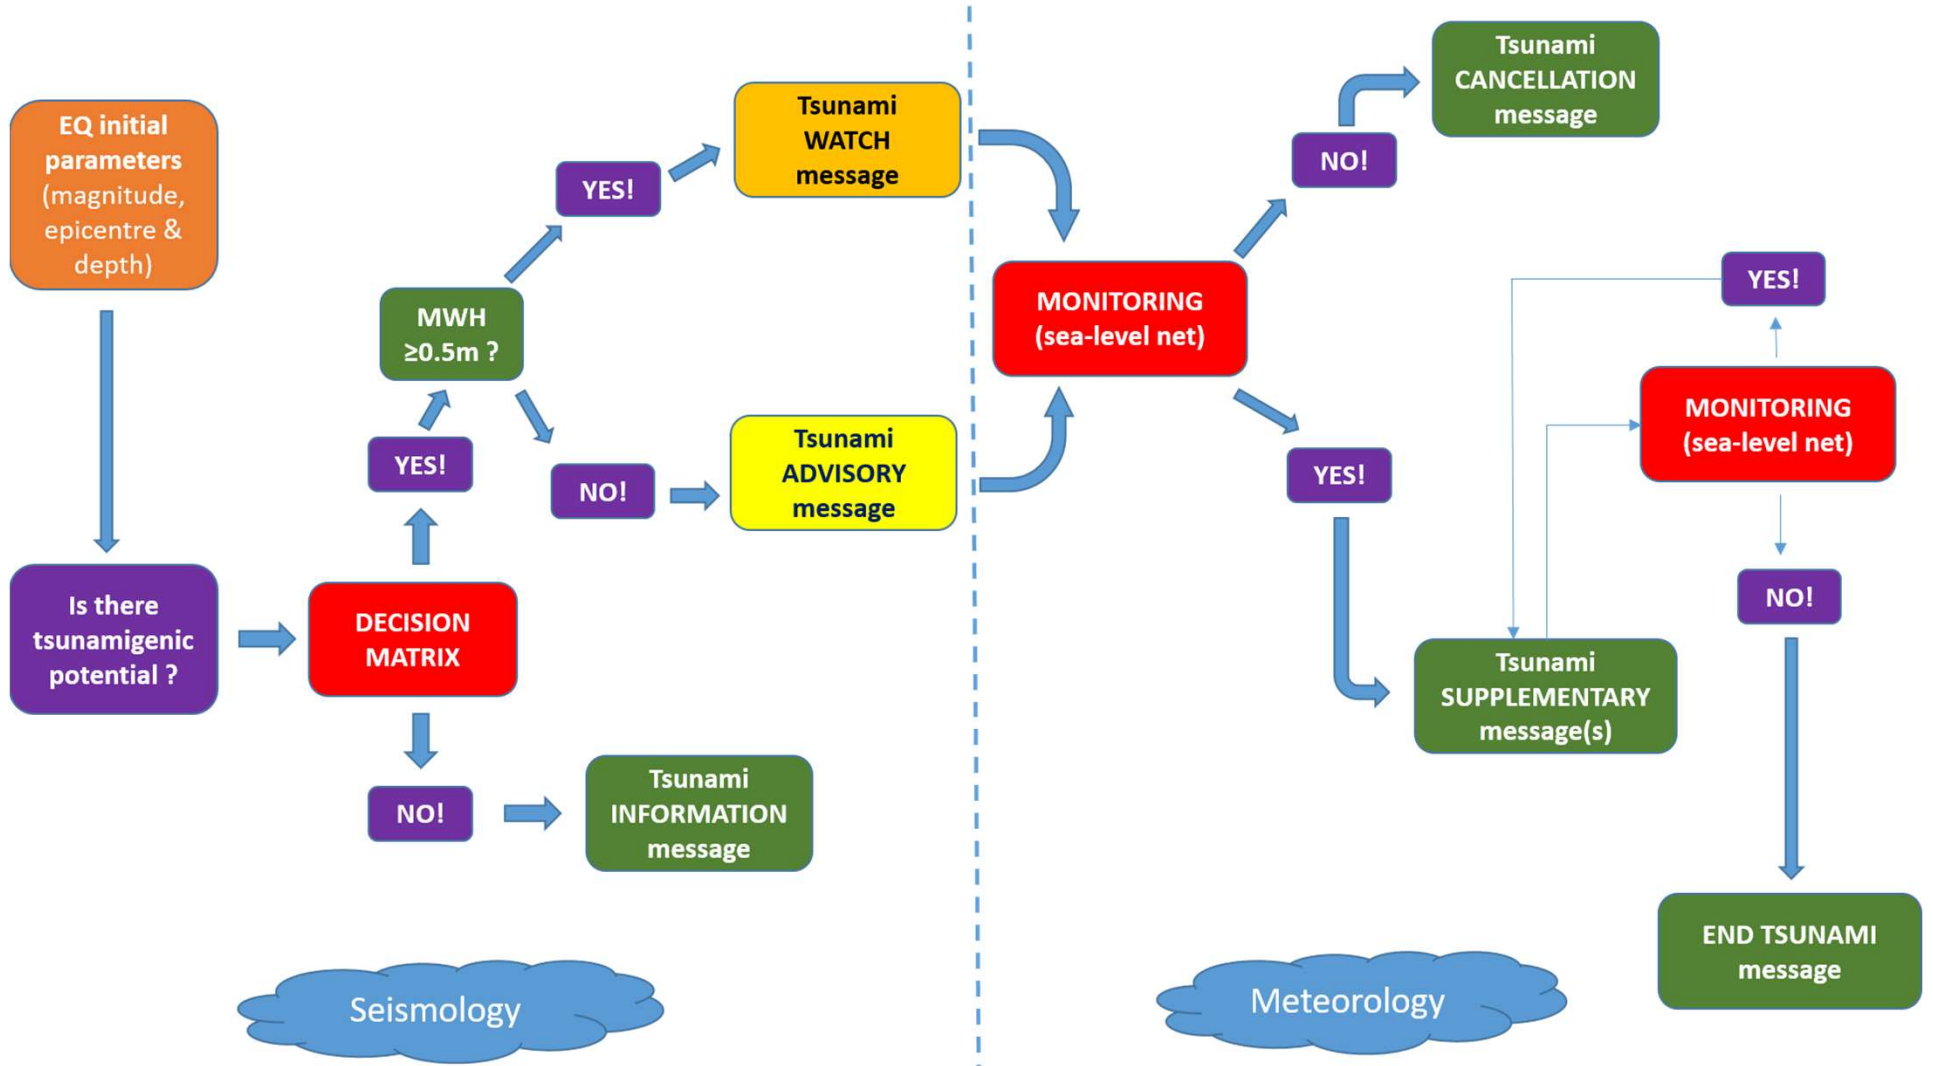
EQ initial parameters (magnitude, epicentre & depth)

Is there tsunamigenic potential ?

DECISION MATRIX

YES!

MWH ≥0.5m ?

YES!

Tsunami WATCH message

NO!

Tsunami ADVISORY message

NO!

Tsunami INFORMATION message

MONITORING (sea-level net)

NO!

Tsunami CANCELLATION message

YES!

Tsunami SUPPLEMENTARY message(s)

YES!

MONITORING (sea-level net)

NO!

END TSUNAMI message

Seismology

Meteorology